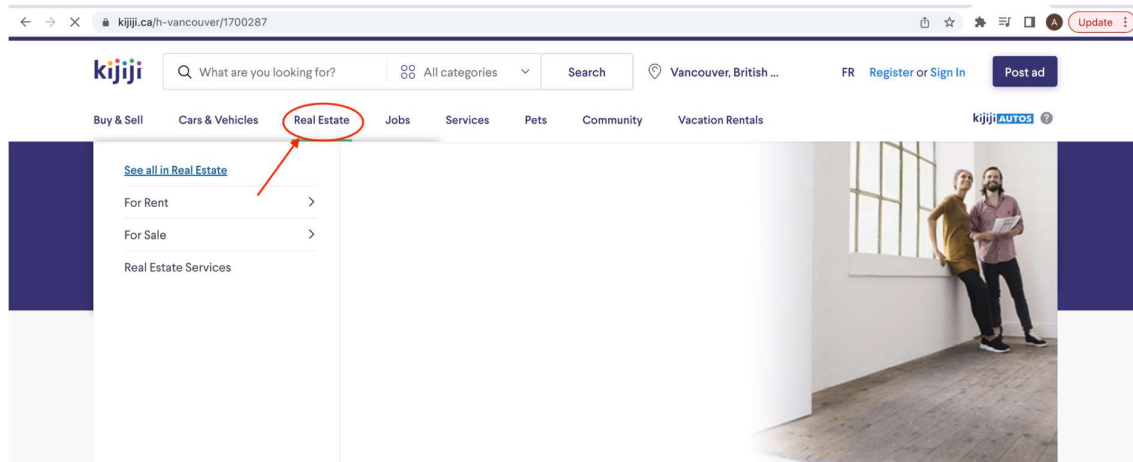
kijiji.ca/h-vancouver/1700287

A Update

kijiji What are you looking for? All categories Search Vancouver, British ... FR Register or Sign In Post ad

Buy & Sell Cars & Vehicles Real Estate Jobs Services Pets Community Vacation Rentals kijiji AUTOS

See all in Real Estate
For Rent
For Sale
Real Estate Services